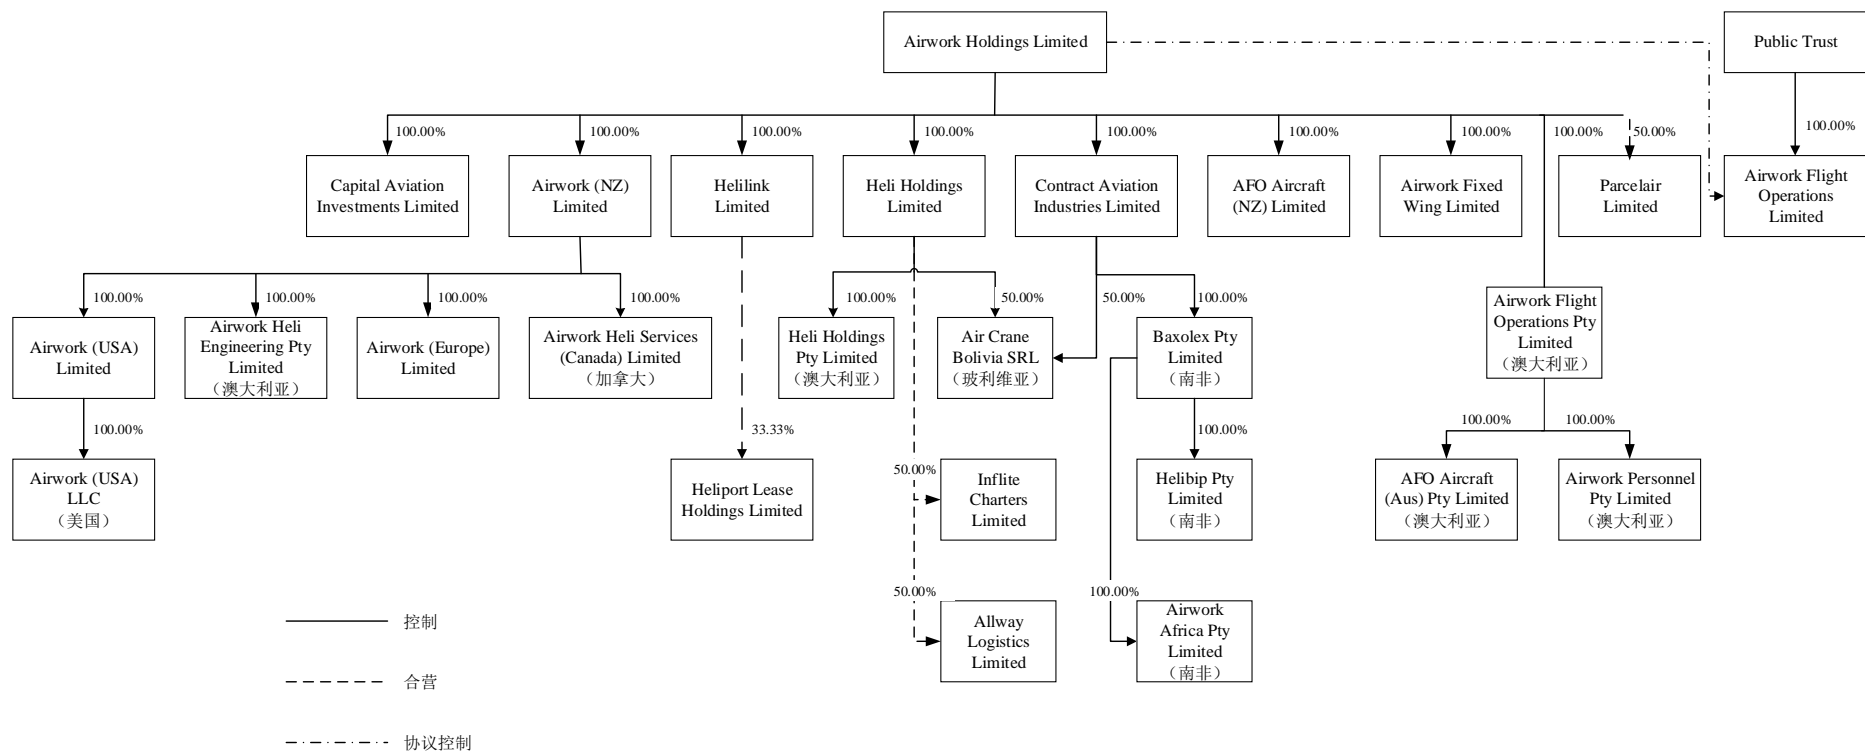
Airwork Holdings Limited

Public Trust

100.00%

Airwork Flight Operations Limited

100.00%
Capital Aviation Investments Limited

100.00%
Airwork (NZ) Limited

100.00%
Helilink Limited

100.00%
Heli Holdings Limited

100.00%
Contract Aviation Industries Limited

100.00%
AFO Aircraft (NZ) Limited

100.00%
Airwork Fixed Wing Limited

100.00%

50.00%
Parcelair Limited

100.00%
Airwork (USA) Limited

100.00%
Airwork Heli Engineering Pty Limited
（澳大利亚）

100.00%
Airwork (Europe) Limited

100.00%
Airwork Heli Services (Canada) Limited
（加拿大）

100.00%
Airwork (USA) LLC
（美国）

33.33%
Heliport Lease Holdings Limited

100.00%
Heli Holdings Pty Limited
（澳大利亚）

50.00%
Air Crane Bolivia SRL
（玻利维亚）

50.00%
Inflite Charters Limited

50.00%
Allway Logistics Limited

50.00%

100.00%
Baxolex Pty Limited
（南非）

100.00%
Helibip Pty Limited
（南非）

100.00%
Airwork Africa Pty Limited
（南非）

Airwork Flight Operations Pty Limited
（澳大利亚）

100.00%
AFO Aircraft (Aus) Pty Limited
（澳大利亚）

100.00%
Airwork Personnel Pty Limited
（澳大利亚）

控制

合营

协议控制